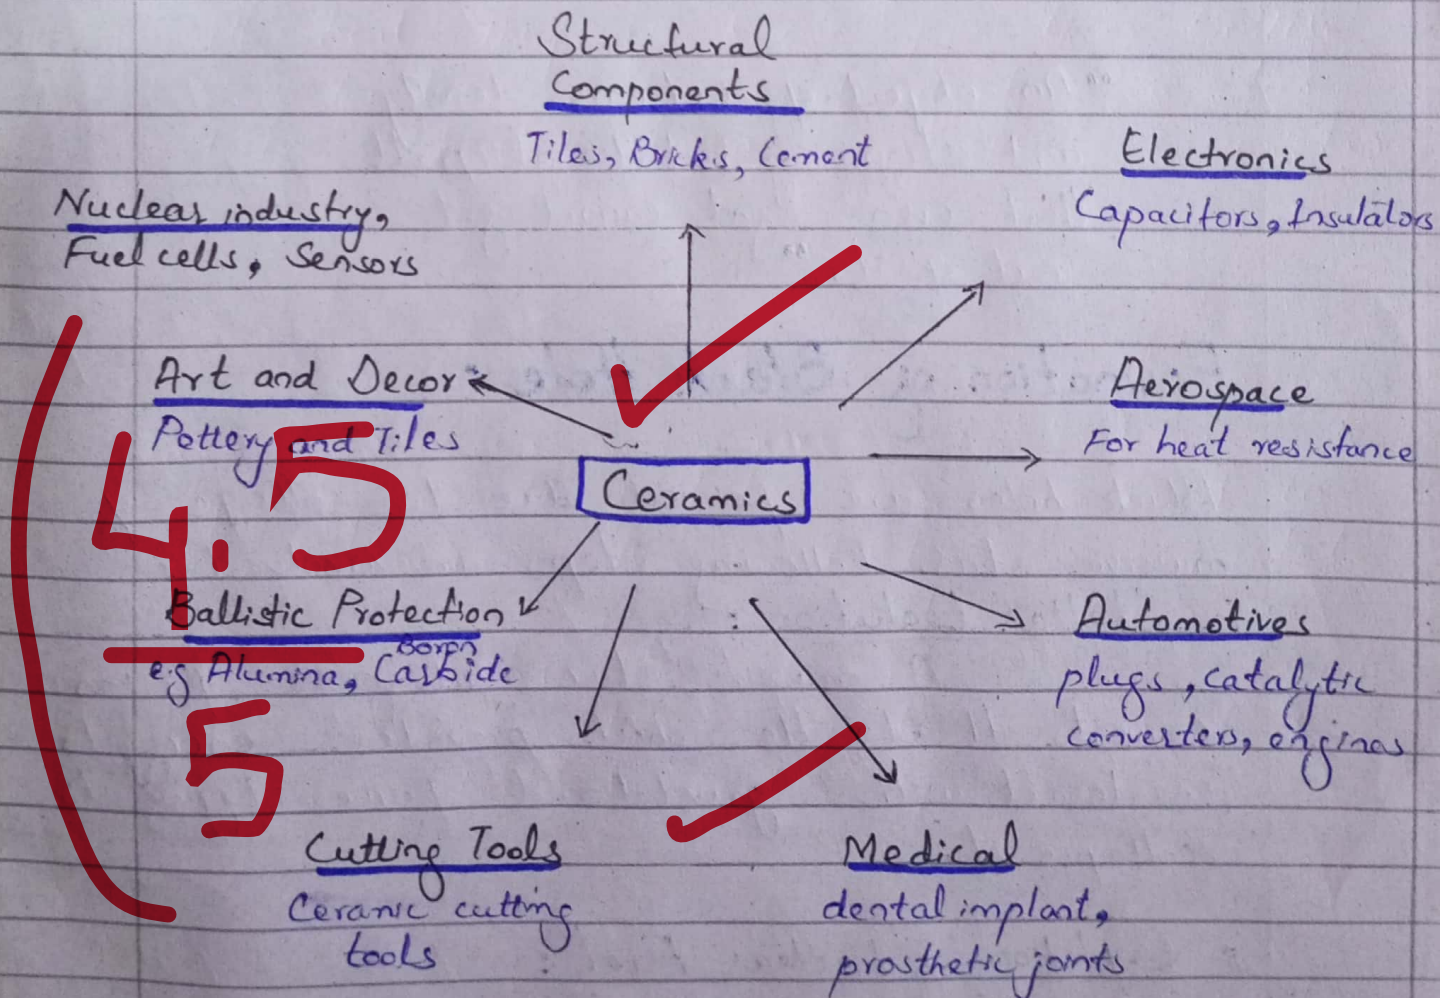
Structural Components
Tiles, Bricks, Cement

Nuclear industry, Fuel cells, Sensors

Electronics
Capacitors, Insulators

Art and Decor
Pottery and Tiles

Ceramics

Aerospace
For heat resistance

$\frac{4.5}{5}$

Ballistic Protection
e.g Alumina, Boron Carbide

Automotives
plugs, catalytic converters, engines

Cutting Tools
Ceramic cutting tools

Medical
dental implant, prosthetic joints